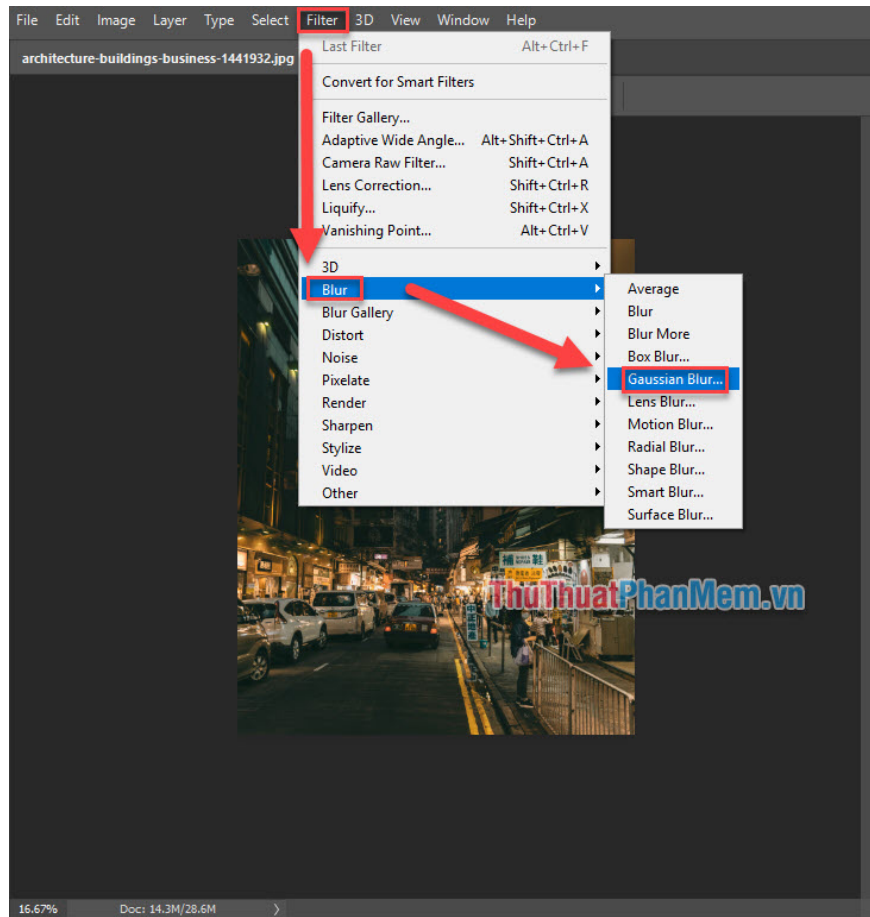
File Edit Image Layer Type Select Filter 3D View Window Help

architecture-buildings-business-1441932.jpg

Last Filter Alt+Ctrl+F
Convert for Smart Filters
Filter Gallery...
Adaptive Wide Angle... Alt+Shift+Ctrl+A
Camera Raw Filter... Shift+Ctrl+A
Lens Correction... Shift+Ctrl+R
Liquify... Shift+Ctrl+X
Vanishing Point... Alt+Ctrl+V
3D
Blur
Blur Gallery
Distort
Noise
Pixelate
Render
Sharpen
Stylize
Video
Other

Average
Blur
Blur More
Box Blur...
Gaussian Blur...
Lens Blur...
Motion Blur...
Radial Blur...
Shape Blur...
Smart Blur...
Surface Blur...

ThuThuatPhanMem.vn

16.67% Doc: 14.3M/28.6M